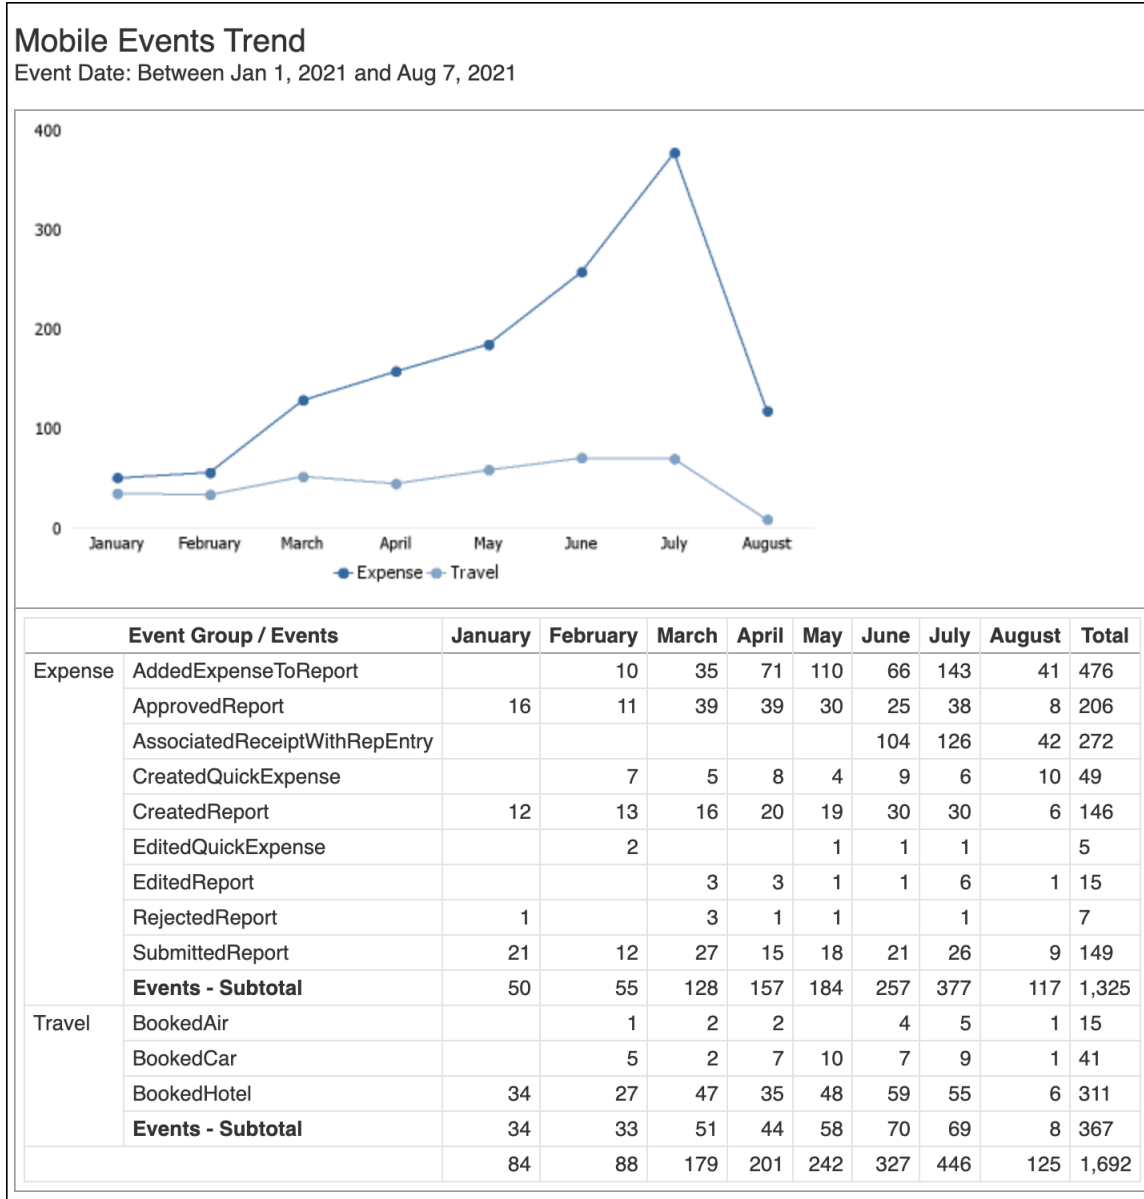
Mobile Events Trend
Event Date: Between Jan 1, 2021 and Aug 7, 2021

400
300
200
100
0
January February March April May June July August
Expense Travel

| | Event Group / Events | January | February | March | April | May | June | July | August | Total |
|---|---|---|---|---|---|---|---|---|---|---|
| Expense | AddedExpenseToReport | | 10 | 35 | 71 | 110 | 66 | 143 | 41 | 476 |
| | ApprovedReport | 16 | 11 | 39 | 39 | 30 | 25 | 38 | 8 | 206 |
| | AssociatedReceiptWithRepEntry | | | | | | 104 | 126 | 42 | 272 |
| | CreatedQuickExpense | | 7 | 5 | 8 | 4 | 9 | 6 | 10 | 49 |
| | CreatedReport | 12 | 13 | 16 | 20 | 19 | 30 | 30 | 6 | 146 |
| | EditedQuickExpense | | 2 | | | 1 | 1 | 1 | | 5 |
| | EditedReport | | | 3 | 3 | 1 | 1 | 6 | 1 | 15 |
| | RejectedReport | 1 | | 3 | 1 | 1 | | 1 | | 7 |
| | SubmittedReport | 21 | 12 | 27 | 15 | 18 | 21 | 26 | 9 | 149 |
| | **Events - Subtotal** | 50 | 55 | 128 | 157 | 184 | 257 | 377 | 117 | 1,325 |
| Travel | BookedAir | | 1 | 2 | 2 | | 4 | 5 | 1 | 15 |
| | BookedCar | | 5 | 2 | 7 | 10 | 7 | 9 | 1 | 41 |
| | BookedHotel | 34 | 27 | 47 | 35 | 48 | 59 | 55 | 6 | 311 |
| | **Events - Subtotal** | 34 | 33 | 51 | 44 | 58 | 70 | 69 | 8 | 367 |
| | | 84 | 88 | 179 | 201 | 242 | 327 | 446 | 125 | 1,692 |